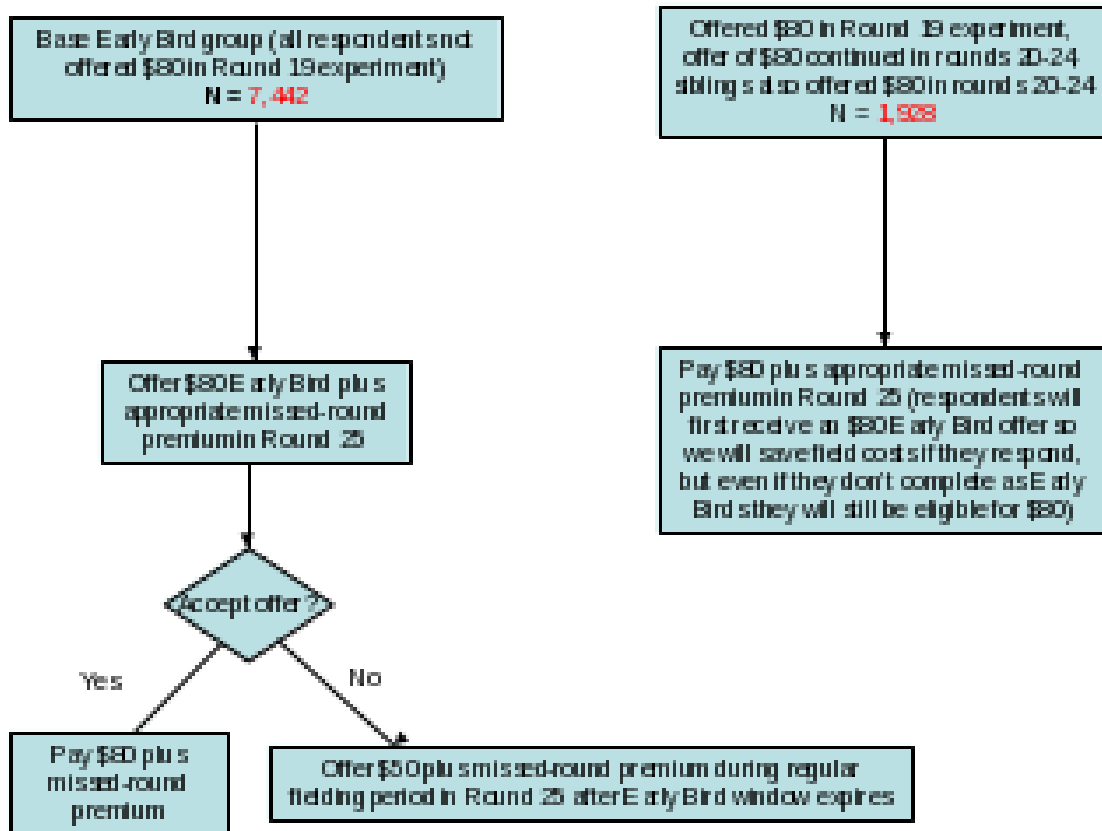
Base Early Bird group (all respondents not offered $80 in Round 19 experiment)
N = 7,442

Offered $80 in Round 19 experiment, offer of $80 continued in rounds 20-24 siblings also offered $80 in rounds 20-24
N = 1,928

Offer $80 Early Bird plus appropriate missed-round premium in Round 25

Pay $80 plus appropriate missed-round premium in Round 25 (respondents will first receive an $80 Early Bird offer so we will save field costs if they respond, but even if they don't complete as Early Bird s they will still be eligible for $80)

Accept offer?

Yes

No

Pay $80 plus missed-round premium

Offer $50 plus missed-round premium during regular fielding period in Round 25 after Early Bird window expires